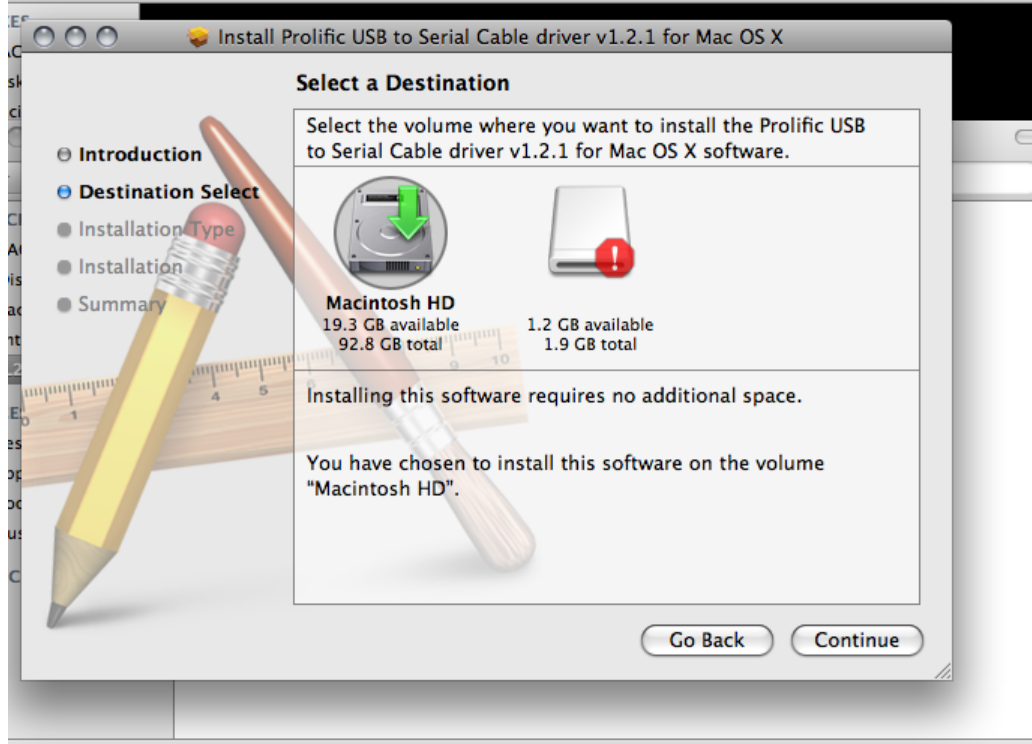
Install Prolific USB to Serial Cable driver v1.2.1 for Mac OS X

Select a Destination

Introduction
Destination Select
Installation Type
Installation
Summary

Select the volume where you want to install the Prolific USB to Serial Cable driver v1.2.1 for Mac OS X software.

Macintosh HD
19.3 GB available
92.8 GB total

1.2 GB available
1.9 GB total

Installing this software requires no additional space.

You have chosen to install this software on the volume "Macintosh HD".

Go Back
Continue